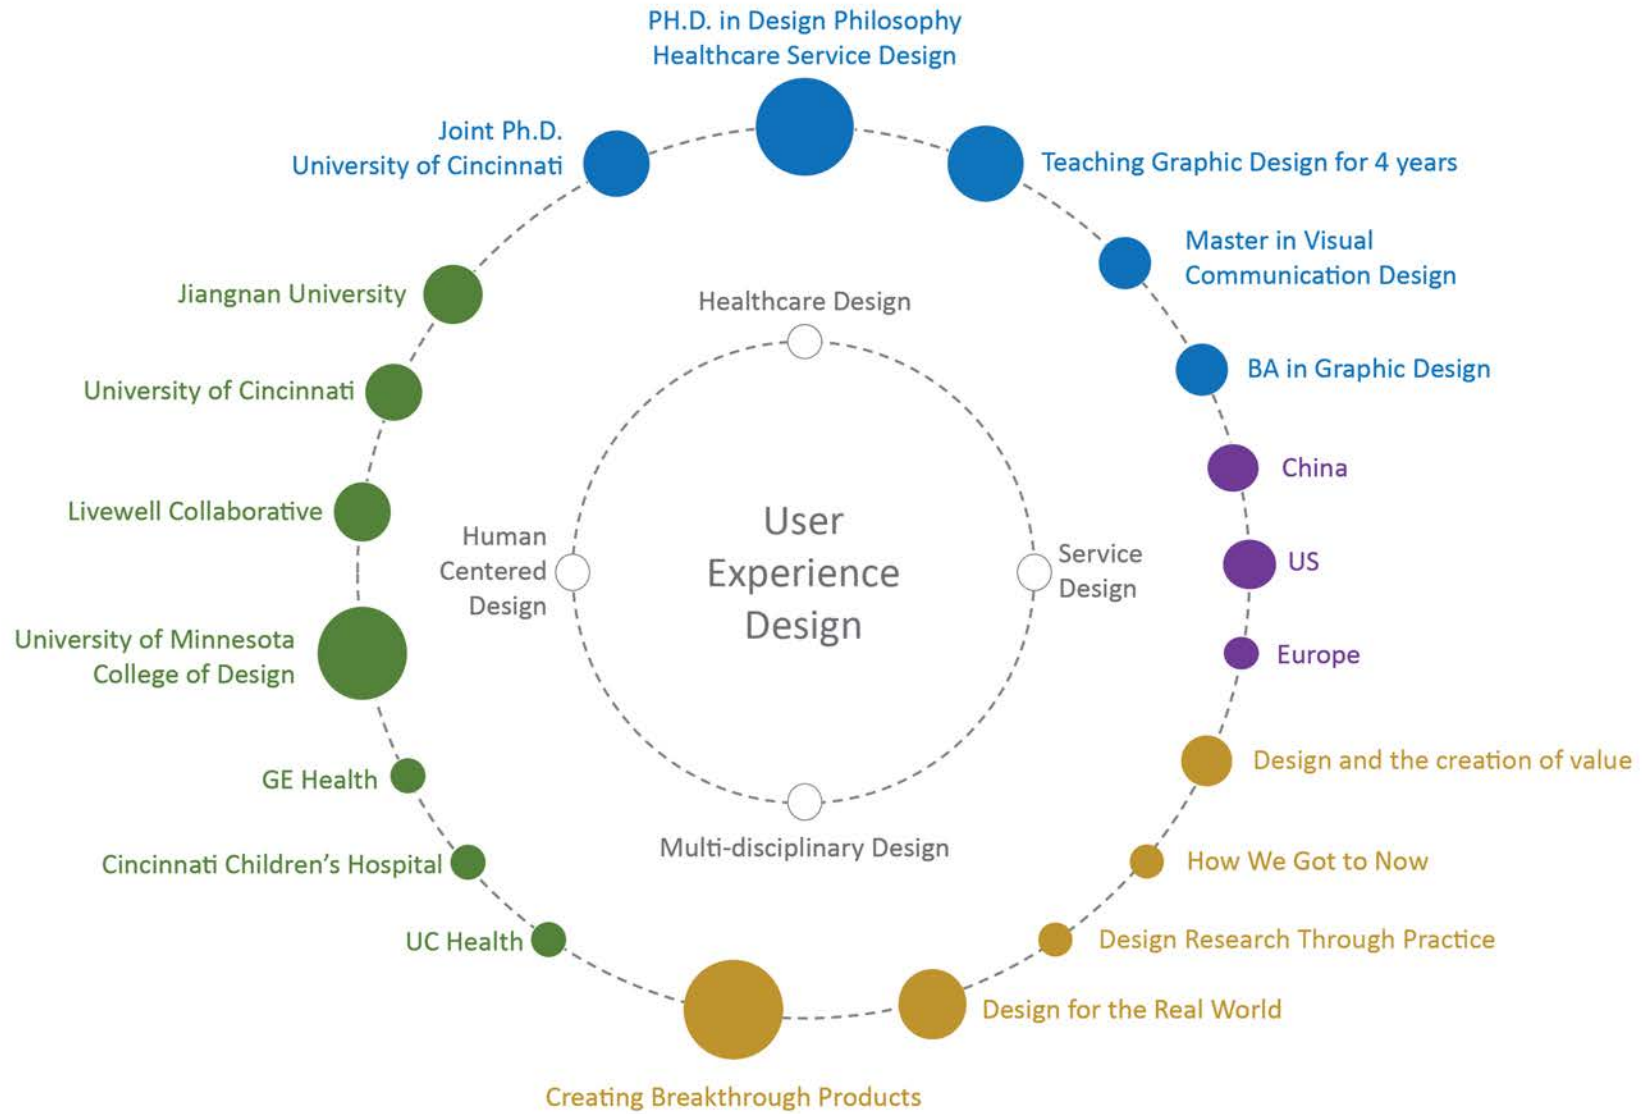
PH.D. in Design Philosophy
Healthcare Service Design

Teaching Graphic Design for 4 years

Master in Visual
Communication Design

BA in Graphic Design

China

US

Europe

Design and the creation of value

How We Got to Now

Design Research Through Practice

Design for the Real World

Creating Breakthrough Products

UC Health

Cincinnati Children's Hospital

GE Health

University of Minnesota
College of Design

Livewell Collaborative

University of Cincinnati

Jiangnan University

Joint Ph.D.
University of Cincinnati

Healthcare Design

Human
Centered
Design

User
Experience
Design

Service
Design

Multi-disciplinary Design